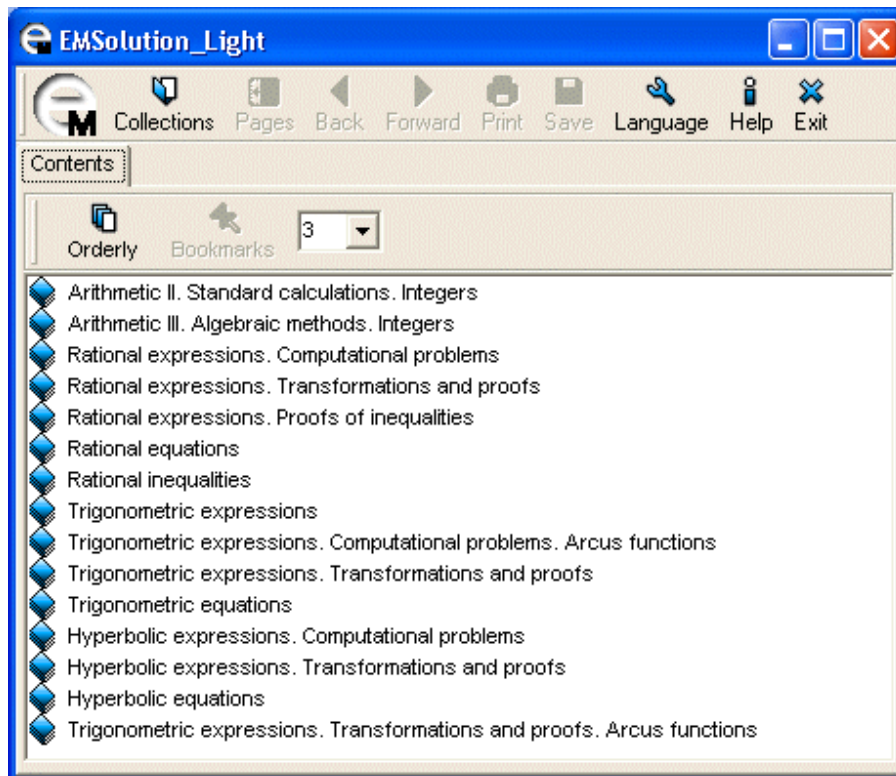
EMSolution_Light

Collections Pages Back Forward Print Save Language Help Exit

Contents

Orderly Bookmarks 3

Arithmetic II. Standard calculations. Integers
Arithmetic III. Algebraic methods. Integers
Rational expressions. Computational problems
Rational expressions. Transformations and proofs
Rational expressions. Proofs of inequalities
Rational equations
Rational inequalities
Trigonometric expressions
Trigonometric expressions. Computational problems. Arcus functions
Trigonometric expressions. Transformations and proofs
Trigonometric equations
Hyperbolic expressions. Computational problems
Hyperbolic expressions. Transformations and proofs
Hyperbolic equations
Trigonometric expressions. Transformations and proofs. Arcus functions